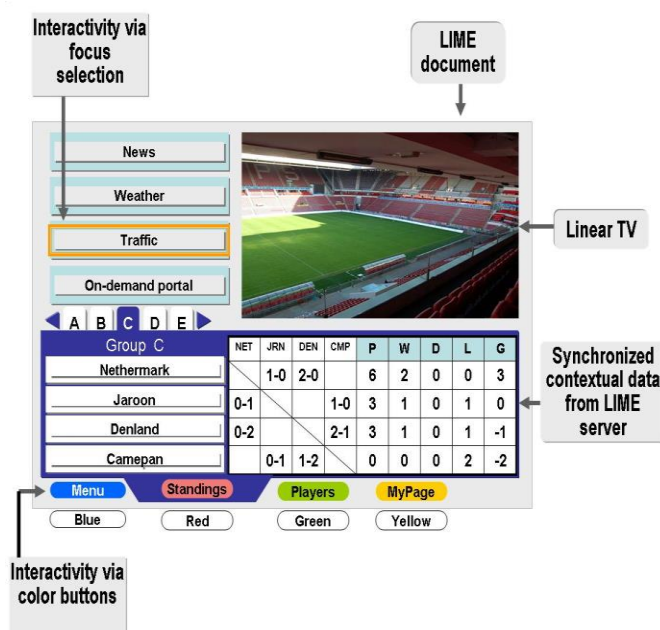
Interactivity via focus selection

LIME document

News

Weather

Traffic

On-demand portal

Linear TV

A B C D E

Group C

| | NET | JRN | DEN | CMP | P | W | D | L | G |
|---|---|---|---|---|---|---|---|---|---|
| Nethermark | | 1-0 | 2-0 | | 6 | 2 | 0 | 0 | 3 |
| Jaroon | 0-1 | | | 1-0 | 3 | 1 | 0 | 1 | 0 |
| Denland | 0-2 | | | 2-1 | 3 | 1 | 0 | 1 | -1 |
| Camepan | | 0-1 | 1-2 | | 0 | 0 | 0 | 2 | -2 |

Synchronized contextual data from LIME server

Menu Standings Players MyPage

Blue Red Green Yellow

Interactivity via color buttons